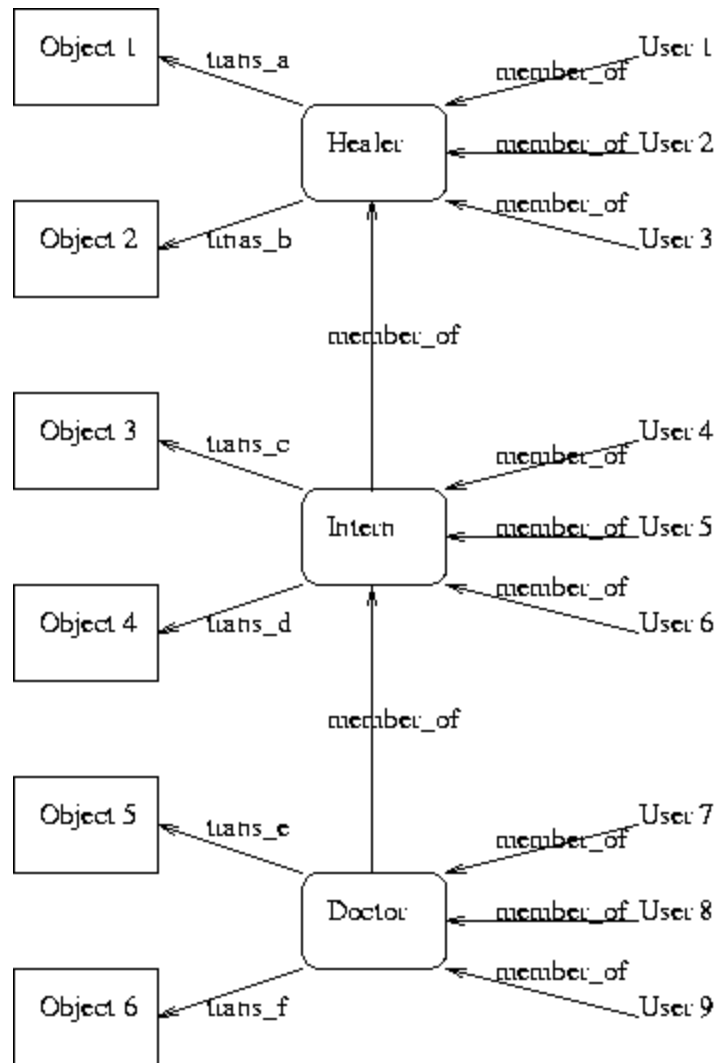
Object 1
trans_a
User 1
member_of
Healer
member_of User 2
member_of
Object 2
trnas_b
User 3
member_of
Object 3
trans_c
User 4
member_of
Intern
member_of User 5
member_of
Object 4
trans_d
User 6
member_of
Object 5
trans_e
User 7
member_of
Doctor
member_of User 8
member_of
Object 6
trans_f
User 9